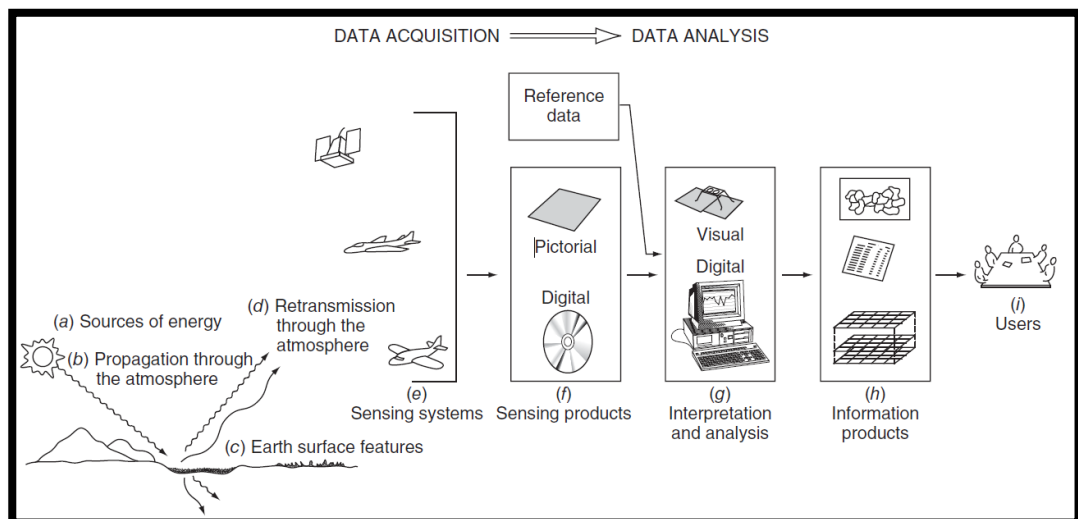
DATA ACQUISITION ⟹ DATA ANALYSIS

Reference data

(a) Sources of energy

(b) Propagation through the atmosphere

(d) Retransmission through the atmosphere

(c) Earth surface features

(e)
Sensing systems

Pictorial

Digital

(f)
Sensing products

Visual

Digital

(g)
Interpretation and analysis

(h)
Information products

(i)
Users